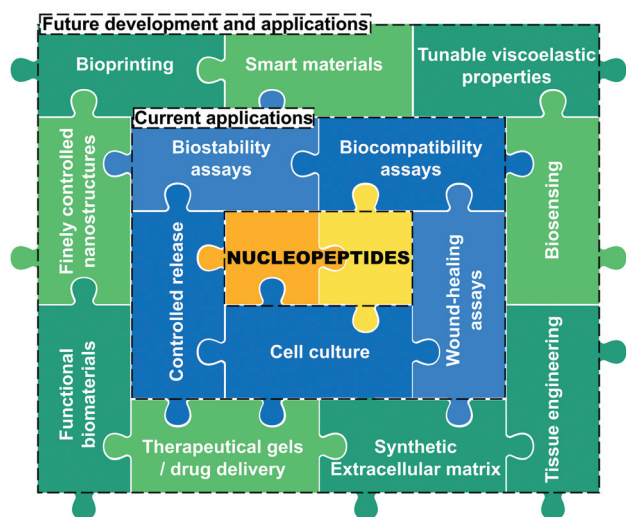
Future development and applications

Bioprinting

Smart materials

Tunable viscoelastic properties

Current applications

Finely controlled nanostructures

Biostability assays

Biocompatibility assays

Biosensing

Controlled release

NUCLEOPEPTIDES

Wound-healing assays

Cell culture

Functional biomaterials

Tissue engineering

Therapeutical gels / drug delivery

Synthetic Extracellular matrix